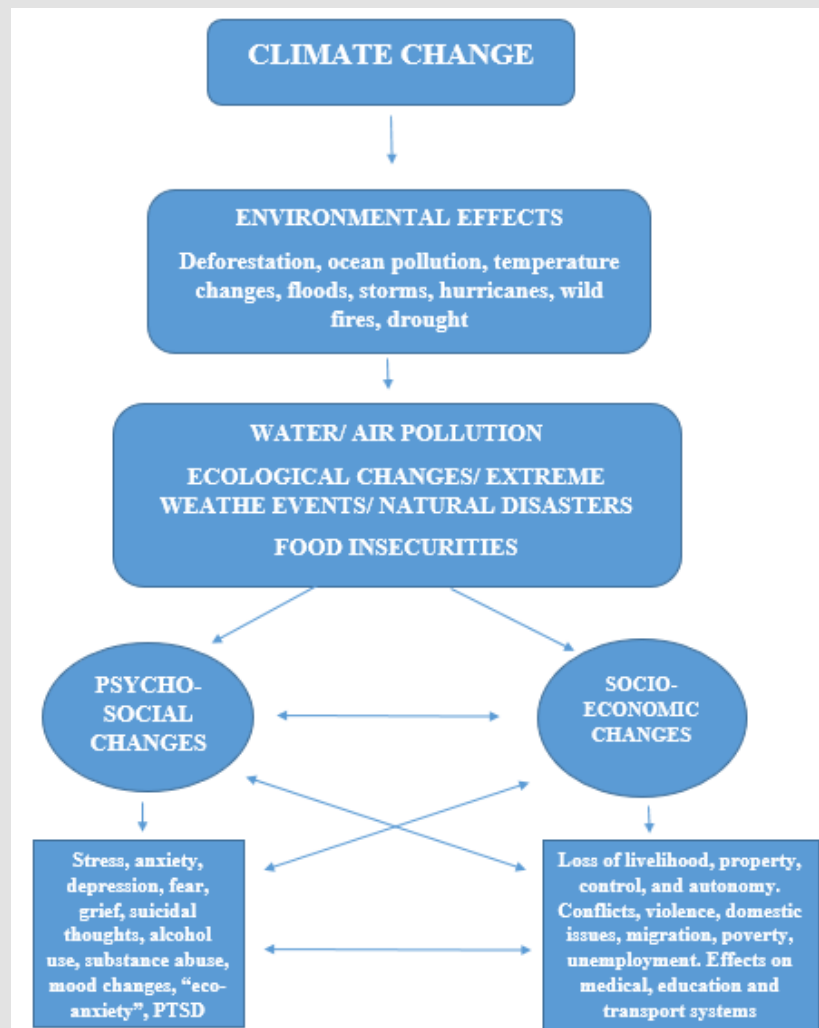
CLIMATE CHANGE

ENVIRONMENTAL EFFECTS

Deforestation, ocean pollution, temperature changes, floods, storms, hurricanes, wild fires, drought

WATER/ AIR POLLUTION

ECOLOGICAL CHANGES/ EXTREME WEATHE EVENTS/ NATURAL DISASTERS

FOOD INSECURITIES

PSYCHO-SOCIAL CHANGES

SOCIO-ECONOMIC CHANGES

Stress, anxiety, depression, fear, grief, suicidal thoughts, alcohol use, substance abuse, mood changes, "eco-anxiety", PTSD

Loss of livelihood, property, control, and autonomy. Conflicts, violence, domestic issues, migration, poverty, unemployment. Effects on medical, education and transport systems